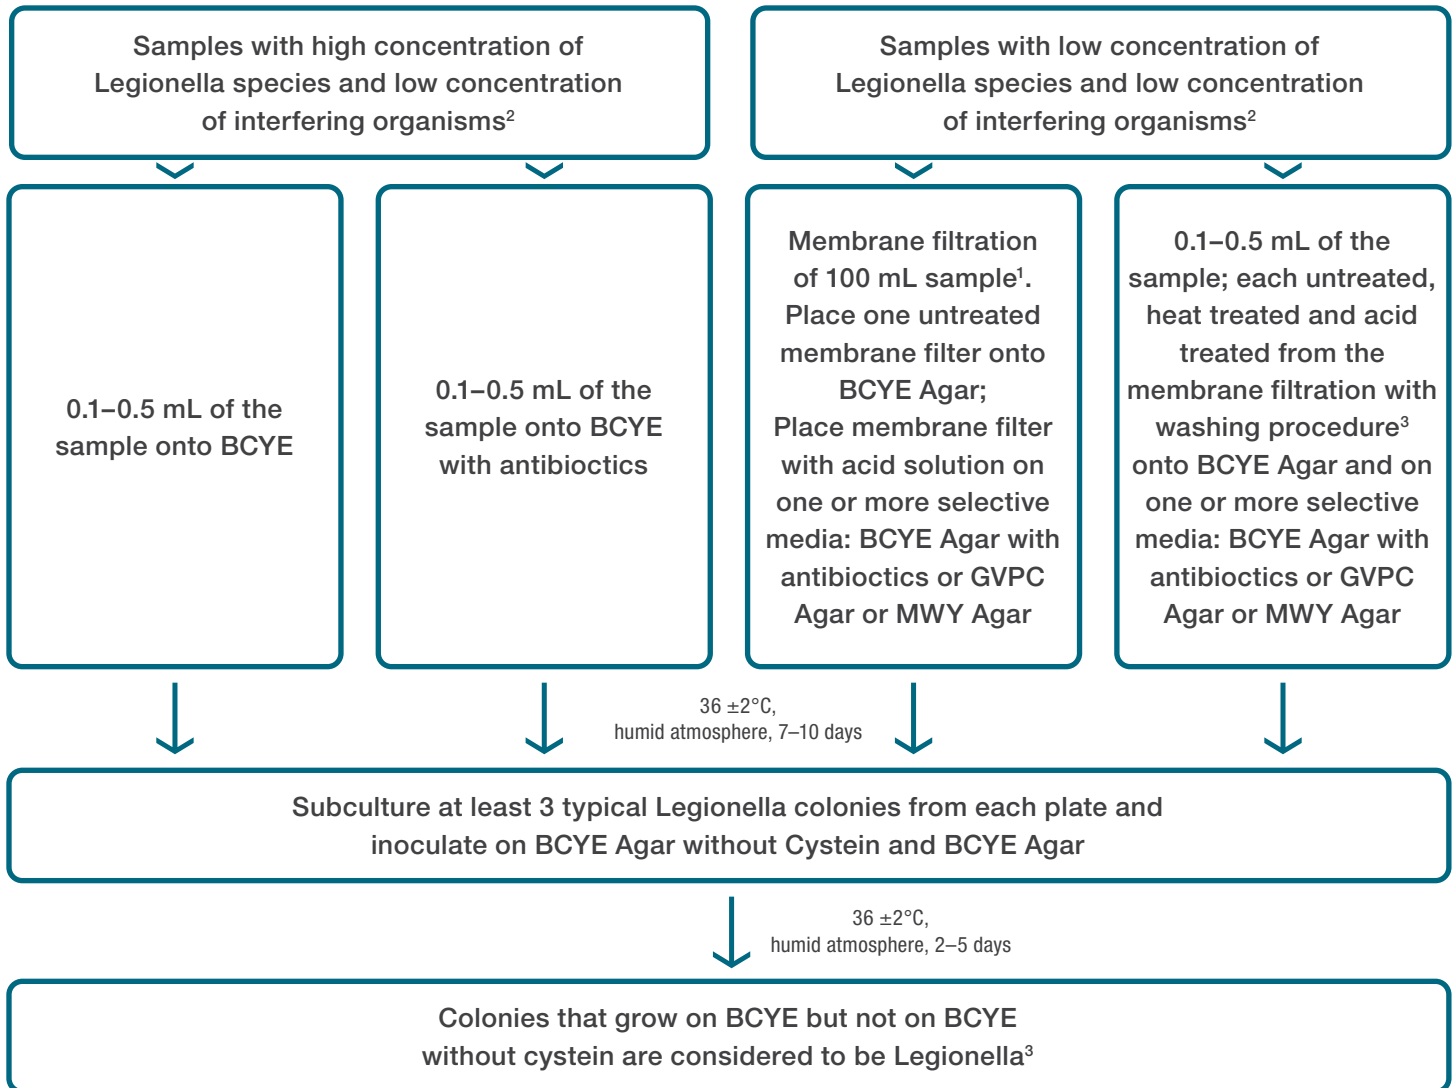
Samples with high concentration of Legionella species and low concentration of interfering organisms$^2$

Samples with low concentration of Legionella species and low concentration of interfering organisms$^2$

0.1–0.5 mL of the sample onto BCYE

0.1–0.5 mL of the sample onto BCYE with antibioctics

Membrane filtration of 100 mL sample$^1$. Place one untreated membrane filter onto BCYE Agar; Place membrane filter with acid solution on one or more selective media: BCYE Agar with antibioctics or GVPC Agar or MWY Agar

0.1–0.5 mL of the sample; each untreated, heat treated and acid treated from the membrane filtration with washing procedure$^3$ onto BCYE Agar and on one or more selective media: BCYE Agar with antibioctics or GVPC Agar or MWY Agar

36 ±2°C, humid atmosphere, 7–10 days

Subculture at least 3 typical Legionella colonies from each plate and inoculate on BCYE Agar without Cystein and BCYE Agar

36 ±2°C, humid atmosphere, 2–5 days

Colonies that grow on BCYE but not on BCYE without cystein are considered to be Legionella$^3$